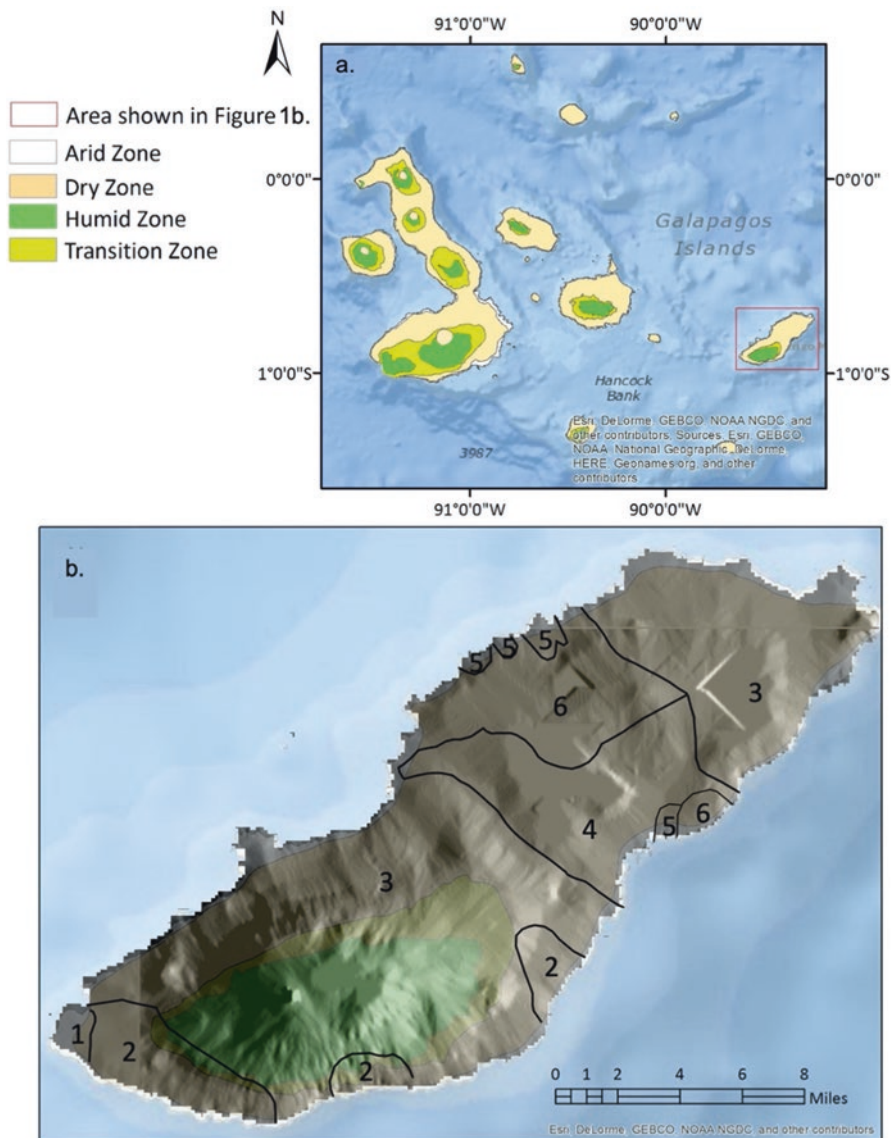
N

Area shown in Figure 1b.
Arid Zone
Dry Zone
Humid Zone
Transition Zone

91°0'0"W
90°0'0"W

a.

0°0'0"
0°0'0"

Galapagos Islands

1°0'0"S
1°0'0"S

Hancock Bank

3987

Esri, DeLorme, GEBCO, NOAA NGDC, and other contributors, Sources: Esri, GEBCO, NOAA, National Geographic, DeLorme, HERE, Geonames.org, and other contributors

91°0'0"W
90°0'0"W

b.

5 5 5
6
3
4
5 6
3
2
1
2
2

0 1 2 4 6 8 Miles

Esri, DeLorme, GEBCO, NOAA NGDC, and other contributors